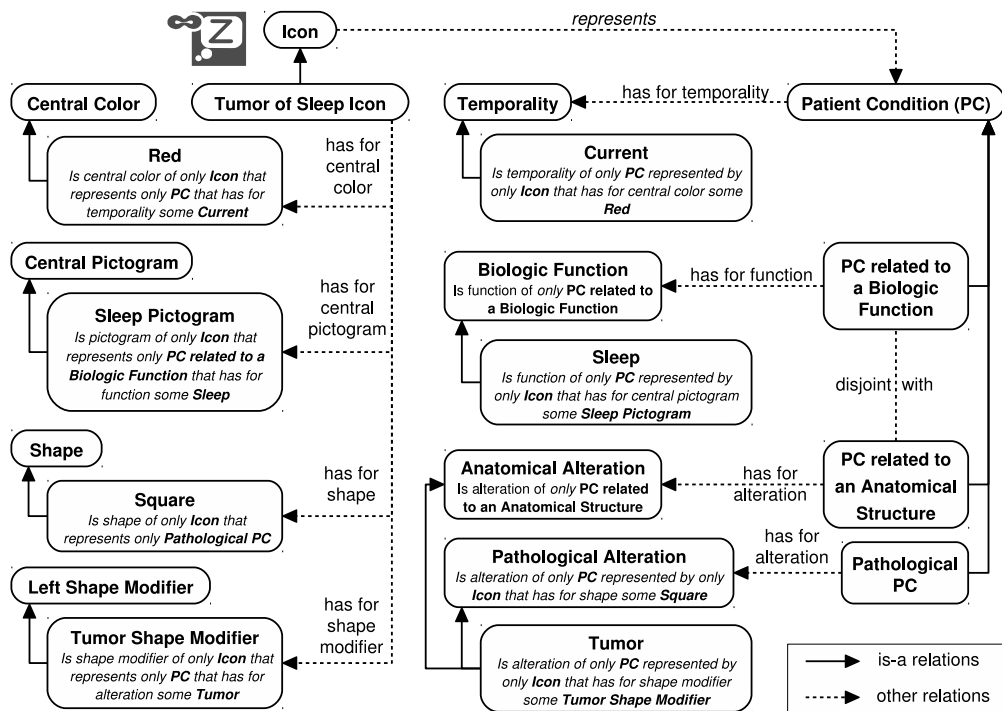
Z

Icon

represents

Central Color

Tumor of Sleep Icon

Temporality

has for temporality

Patient Condition (PC)

Red
Is central color of only Icon that represents only PC that has for temporality some Current

has for central color

Current
Is temporality of only PC represented by only Icon that has for central color some Red

Central Pictogram

has for central pictogram

Biologic Function
Is function of only PC related to a Biologic Function

has for function

PC related to a Biologic Function

Sleep Pictogram
Is pictogram of only Icon that represents only PC related to a Biologic Function that has for function some Sleep

Sleep
Is function of only PC represented by only Icon that has for central pictogram some Sleep Pictogram

disjoint with

Shape

has for shape

Anatomical Alteration
Is alteration of only PC related to an Anatomical Structure

has for alteration

PC related to an Anatomical Structure

Square
Is shape of only Icon that represents only Pathological PC

has for alteration

Pathological Alteration
Is alteration of only PC represented by only Icon that has for shape some Square

Pathological PC

Left Shape Modifier

has for shape modifier

Tumor Shape Modifier
Is shape modifier of only Icon that represents only PC that has for alteration some Tumor

Tumor
Is alteration of only PC represented by only Icon that has for shape modifier some Tumor Shape Modifier

is-a relations

other relations